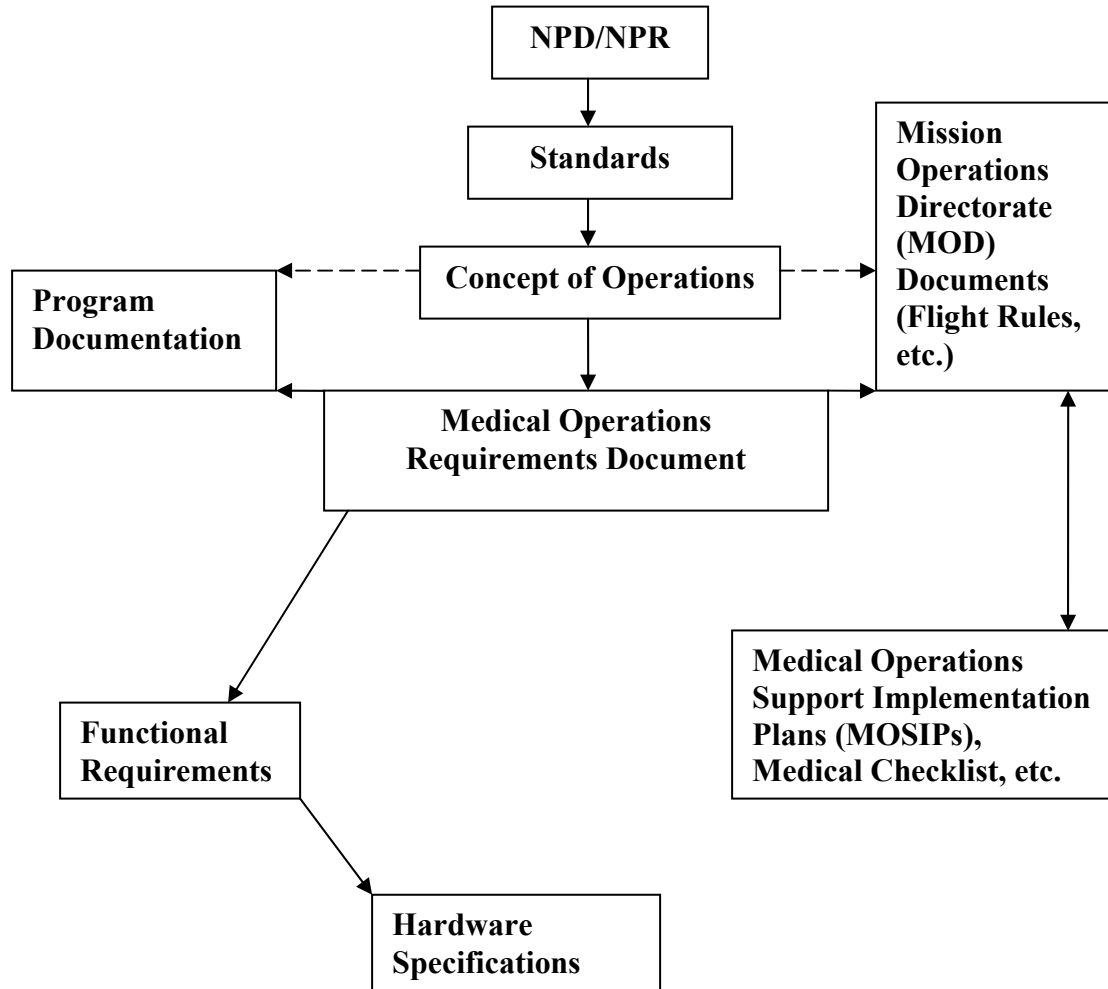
NPD/NPR

Standards

Mission Operations Directorate (MOD) Documents (Flight Rules, etc.)

Concept of Operations

Program Documentation

Medical Operations Requirements Document

Medical Operations Support Implementation Plans (MOSIPs), Medical Checklist, etc.

Functional Requirements

Hardware Specifications